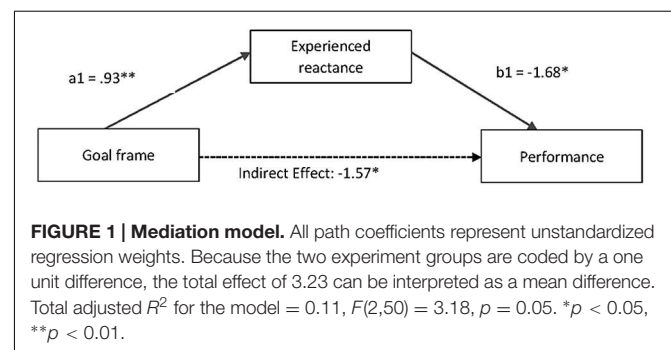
Experienced reactance

a1 = .93**

b1 = -1.68*

Goal frame

Performance

Indirect Effect: -1.57*

**FIGURE 1 | Mediation model.** All path coefficients represent unstandardized regression weights. Because the two experiment groups are coded by a one unit difference, the total effect of 3.23 can be interpreted as a mean difference. Total adjusted $R^2$ for the model = 0.11, $F(2,50) = 3.18$, $p = 0.05$. $^*p < 0.05$, $^{**}p < 0.01$.